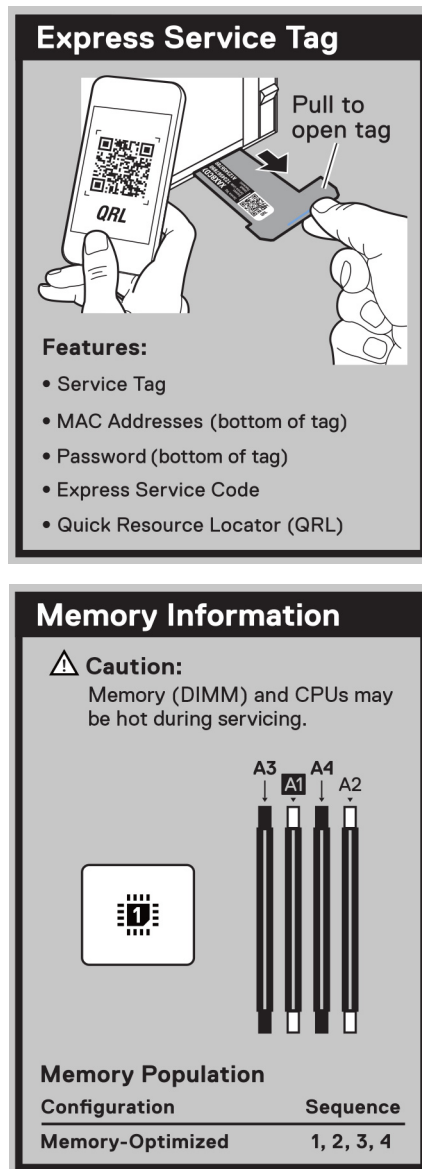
Express Service Tag

QRL

Pull to open tag

Features:

• Service Tag

• MAC Addresses (bottom of tag)

• Password (bottom of tag)

• Express Service Code

• Quick Resource Locator (QRL)

Memory Information

⚠ Caution:
Memory (DIMM) and CPUs may be hot during servicing.

A3 A1 A4 A2

1

Memory Population

| Configuration | Sequence |
|---|---|
| Memory-Optimized | 1, 2, 3, 4 |